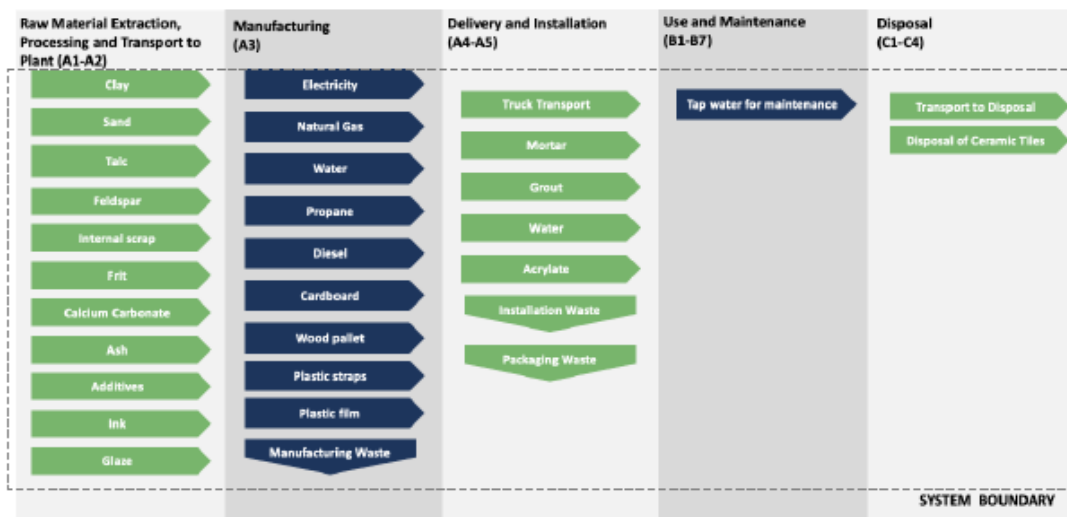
Raw Material Extraction, Processing and Transport to Plant (A1-A2)

Clay
Sand
Talc
Feldspar
Internal scrap
Frit
Calcium Carbonate
Ash
Additives
Ink
Glaze

Manufacturing (A3)

Electricity
Natural Gas
Water
Propane
Diesel
Cardboard
Wood pallet
Plastic straps
Plastic film
Manufacturing Waste

Delivery and Installation (A4-A5)

Truck Transport
Mortar
Grout
Water
Acrylate
Installation Waste
Packaging Waste

Use and Maintenance (B1-B7)

Tap water for maintenance

Disposal (C1-C4)

Transport to Disposal
Disposal of Ceramic Tiles

SYSTEM BOUNDARY